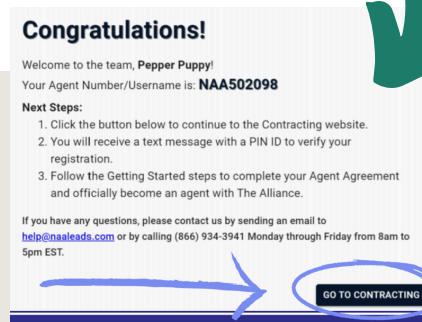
Congratulations!

Welcome to the team, Pepper Puppy!
Your Agent Number/Username is: NAA502098

Next Steps:
1. Click the button below to continue to the Contracting website.
2. You will receive a text message with a PIN ID to verify your registration.
3. Follow the Getting Started steps to complete your Agent Agreement and officially become an agent with The Alliance.

If you have any questions, please contact us by sending an email to help@naaleads.com or by calling (866) 934-3941 Monday through Friday from 8am to 5pm EST.

GO TO CONTRACTING